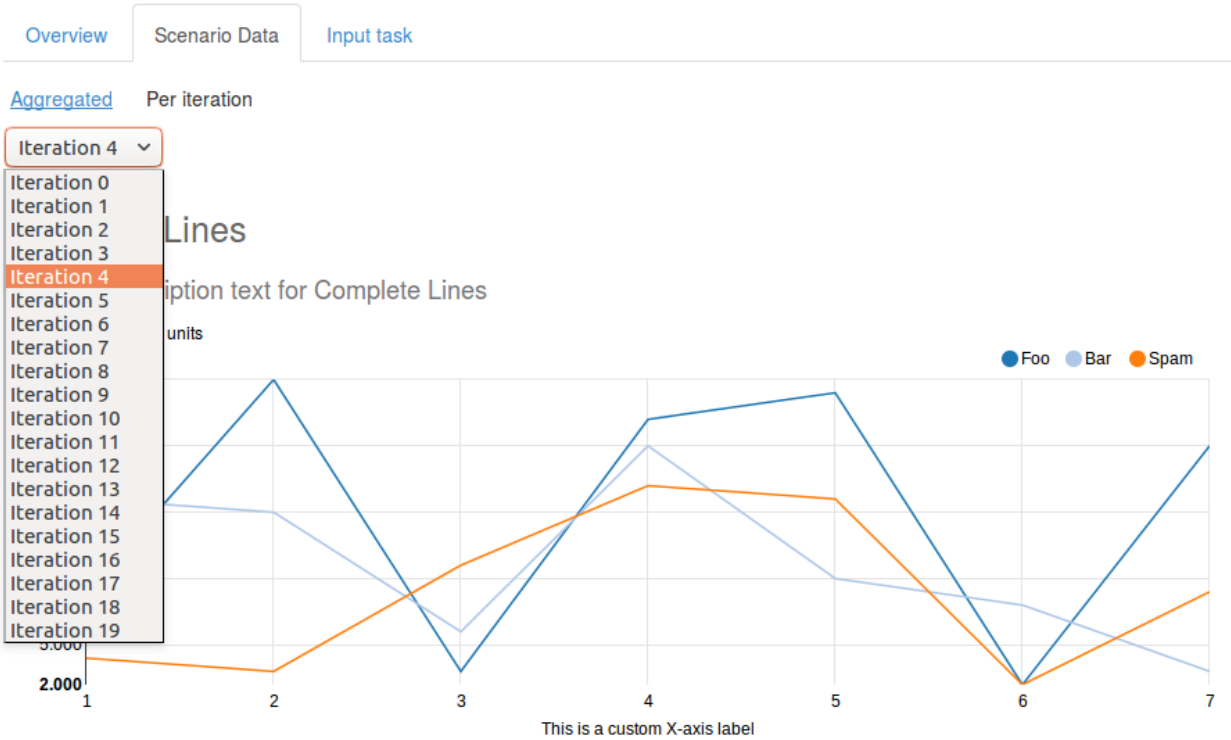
Overview | Scenario Data | Input task

Aggregated Per iteration

Iteration 4

Iteration 0
Iteration 1
Iteration 2
Iteration 3
Iteration 4
Iteration 5
Iteration 6
Iteration 7
Iteration 8
Iteration 9
Iteration 10
Iteration 11
Iteration 12
Iteration 13
Iteration 14
Iteration 15
Iteration 16
Iteration 17
Iteration 18
Iteration 19

Lines

iption text for Complete Lines

units

Foo Bar Spam

5.000
2.000
1 2 3 4 5 6 7
This is a custom X-axis label